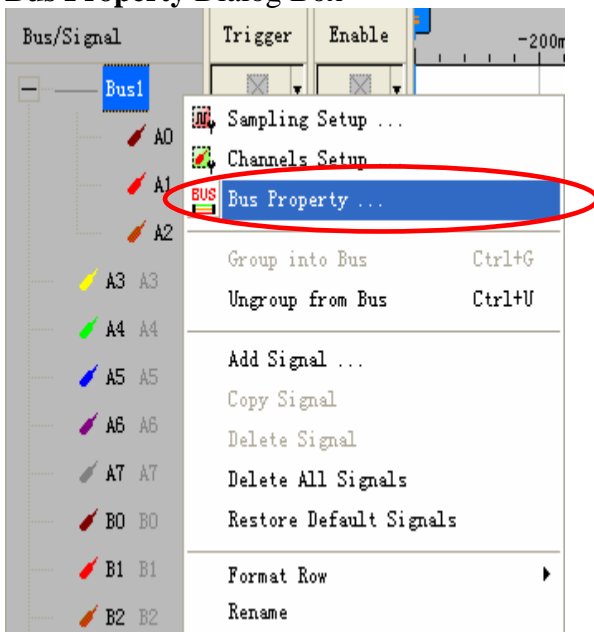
Bus Property Dialog Box

Bus/Signal

Trigger

Enable

-200m

Bus1

A0

A1

A2

A3 A3

A4 A4

A5 A5

A6 A6

A7 A7

B0 B0

B1 B1

B2 B2

Sampling Setup ...

Channels Setup

BUS

Bus Property ...

Group into Bus Ctrl+G

Ungroup from Bus Ctrl+U

Add Signal ...

Copy Signal

Delete Signal

Delete All Signals

Restore Default Signals

Format Row

Rename